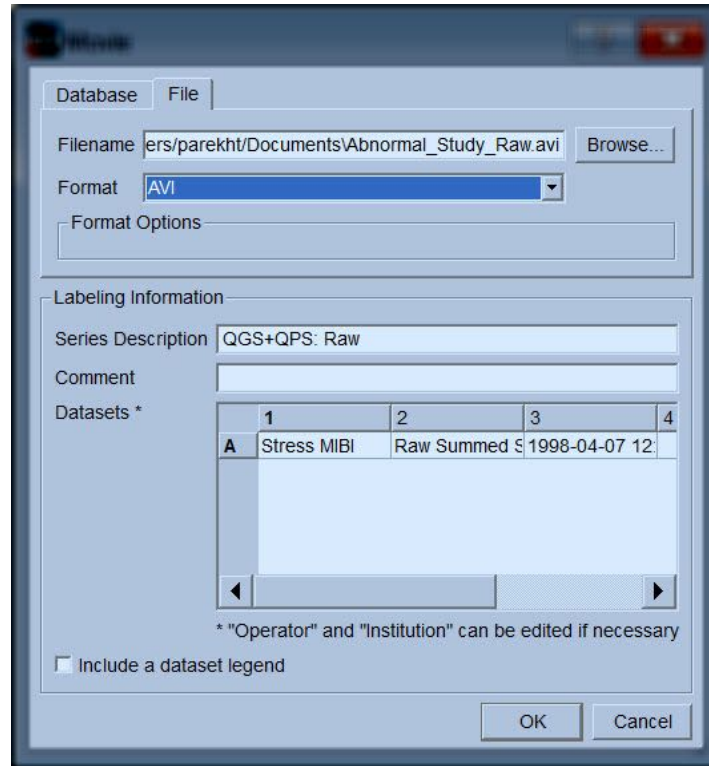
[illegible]

Database | File

Filename ers/parekht/Documents\Abnormal_Study_Raw.avi Browse...

Format AVI

Format Options

Labeling Information

Series Description QGS+QPS: Raw

Comment

Datasets *

| | 1 | 2 | 3 | 4 |
|---|---|---|---|---|
| A | Stress MIBI | Raw Summed S | 1998-04-07 12 | |

* "Operator" and "Institution" can be edited if necessary

Include a dataset legend

OK Cancel